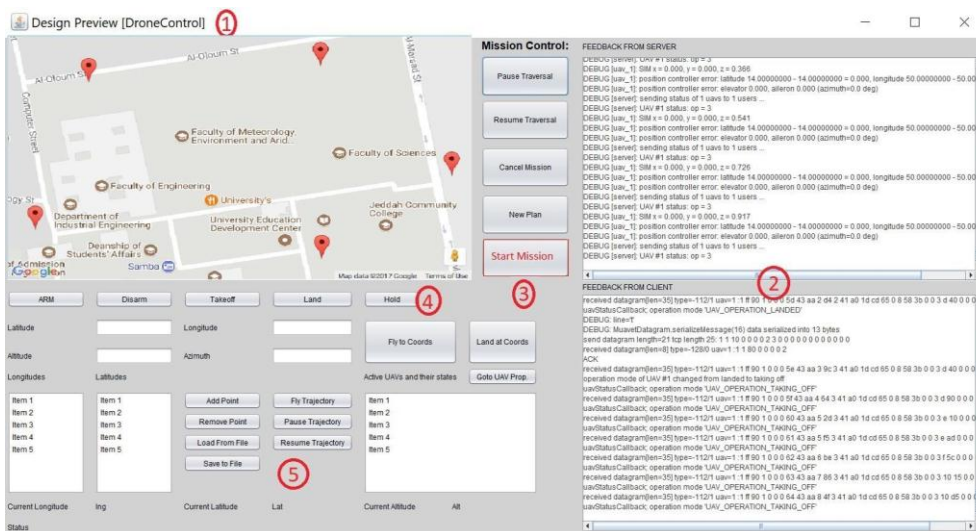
Design Preview [DroneControl] ①

Al Oloum St
Al Oloum St
Al Morsid St
Computer Street
Faculty of Meteorology, Environment and Arid...
Faculty of Sciences
Faculty of Engineering
University's...
Department of Industrial Engineering
University Education Development Center
Jeddah Community College
Deanship of Students' Affairs
Deanship of Admission
Samba
Google
Map data ©2017 Google Terms of Use

Mission Control:
Pause Traversal
Resume Traversal
Cancel Mission
New Plan
Start Mission
③

FEEDBACK FROM SERVER
DEBUG [server]: UAV #1 status: op = 3
DEBUG [uav_1]: SIM x = 0.000, y = 0.000, z = 0.366
DEBUG [uav_1]: position controller error: latitude 14.0000000 - 14.0000000 = 0.000, longitude 50.00000000 - 50.00
DEBUG [uav_1]: position controller error: elevator 0.000, aileron 0.000 (azimuth=0.0 deg)
DEBUG [server]: sending status of 1 uavs to 1 users ...
DEBUG [server]: UAV #1 status: op = 3
DEBUG [uav_1]: SIM x = 0.000, y = 0.000, z = 0.541
DEBUG [uav_1]: position controller error: latitude 14.0000000 - 14.0000000 = 0.000, longitude 50.00000000 - 50.00
DEBUG [uav_1]: position controller error: elevator 0.000, aileron 0.000 (azimuth=0.0 deg)
DEBUG [server]: sending status of 1 uavs to 1 users ...
DEBUG [server]: UAV #1 status: op = 3
DEBUG [uav_1]: SIM x = 0.000, y = 0.000, z = 0.726
DEBUG [uav_1]: position controller error: latitude 14.0000000 - 14.0000000 = 0.000, longitude 50.00000000 - 50.00
DEBUG [uav_1]: position controller error: elevator 0.000, aileron 0.000 (azimuth=0.0 deg)
DEBUG [server]: sending status of 1 uavs to 1 users ...
DEBUG [server]: UAV #1 status: op = 3
DEBUG [uav_1]: SIM x = 0.000, y = 0.000, z = 0.917
DEBUG [uav_1]: position controller error: latitude 14.0000000 - 14.0000000 = 0.000, longitude 50.00000000 - 50.00
DEBUG [uav_1]: position controller error: elevator 0.000, aileron 0.000 (azimuth=0.0 deg)
DEBUG [server]: sending status of 1 uavs to 1 users ...
DEBUG [server]: UAV #1 status: op = 3
②
FEEDBACK FROM CLIENT
received datagram[len=35] type=-112/1 uav=1 :1 ff 90 1 0 0 0 5d 43 aa 2 d4 2 41 a0 1d cd 65 0 8 58 3b 0 0 3 d 40 0 0
uavStatusCallback; operation mode 'UAV_OPERATION_LANDED'
DEBUG: line='f'
DEBUG: MuavetDatagram.serializeMessage(16) data serialized into 13 bytes
send datagram length=21 tcp length 25: 1 1 10 0 0 0 2 3 0 0 0 0 0 0 0 0 0 0 0
received datagram[len=8] type=-128/0 uav=1 :1 1 80 0 0 0 2
ACK
received datagram[len=35] type=-112/1 uav=1 :1 ff 90 1 0 0 0 5e 43 aa 3 9c 3 41 a0 1d cd 65 0 8 58 3b 0 0 3 d 40 0 0
operation mode of UAV #1 changed from landed to taking off
uavStatusCallback; operation mode 'UAV_OPERATION_TAKING_OFF'
received datagram[len=35] type=-112/1 uav=1 :1 ff 90 1 0 0 0 5f 43 aa 4 64 3 41 a0 1d cd 65 0 8 58 3b 0 0 3 d 90 0 0
uavStatusCallback; operation mode 'UAV_OPERATION_TAKING_OFF'
received datagram[len=35] type=-112/1 uav=1 :1 ff 90 1 0 0 0 60 43 aa 5 2d 3 41 a0 1d cd 65 0 8 58 3b 0 0 3 e 10 0 0
uavStatusCallback; operation mode 'UAV_OPERATION_TAKING_OFF'
received datagram[len=35] type=-112/1 uav=1 :1 ff 90 1 0 0 0 61 43 aa 5 f5 3 41 a0 1d cd 65 0 8 58 3b 0 0 3 e ad 0 0
uavStatusCallback; operation mode 'UAV_OPERATION_TAKING_OFF'
received datagram[len=35] type=-112/1 uav=1 :1 ff 90 1 0 0 0 62 43 aa 6 be 3 41 a0 1d cd 65 0 8 58 3b 0 0 3 f 5c 0 0
uavStatusCallback; operation mode 'UAV_OPERATION_TAKING_OFF'
received datagram[len=35] type=-112/1 uav=1 :1 ff 90 1 0 0 0 63 43 aa 7 86 3 41 a0 1d cd 65 0 8 58 3b 0 0 3 10 15 0 0
uavStatusCallback; operation mode 'UAV_OPERATION_TAKING_OFF'
received datagram[len=35] type=-112/1 uav=1 :1 ff 90 1 0 0 0 64 43 aa 8 4f 3 41 a0 1d cd 65 0 8 58 3b 0 0 3 10 d5 0 0
uavStatusCallback; operation mode 'UAV_OPERATION_TAKING_OFF'

ARM
Disarm
Takeoff
Land
Hold ④
Latitude
Longitude
Altitude
Azimuth
Fly to Coords
Land at Coords
Longitudes
Latitudes
Active UAVs and their states
Goto UAV Prop.
Item 1
Item 2
Item 3
Item 4
Item 5
Item 1
Item 2
Item 3
Item 4
Item 5
Add Point
Remove Point
Load From File
Save to File
Fly Trajectory
Pause Trajectory
Resume Trajectory
⑤
Item 1
Item 2
Item 3
Item 4
Item 5
Current Longitude
lng
Current Latitude
Lat
Current Altitude
Alt
Status